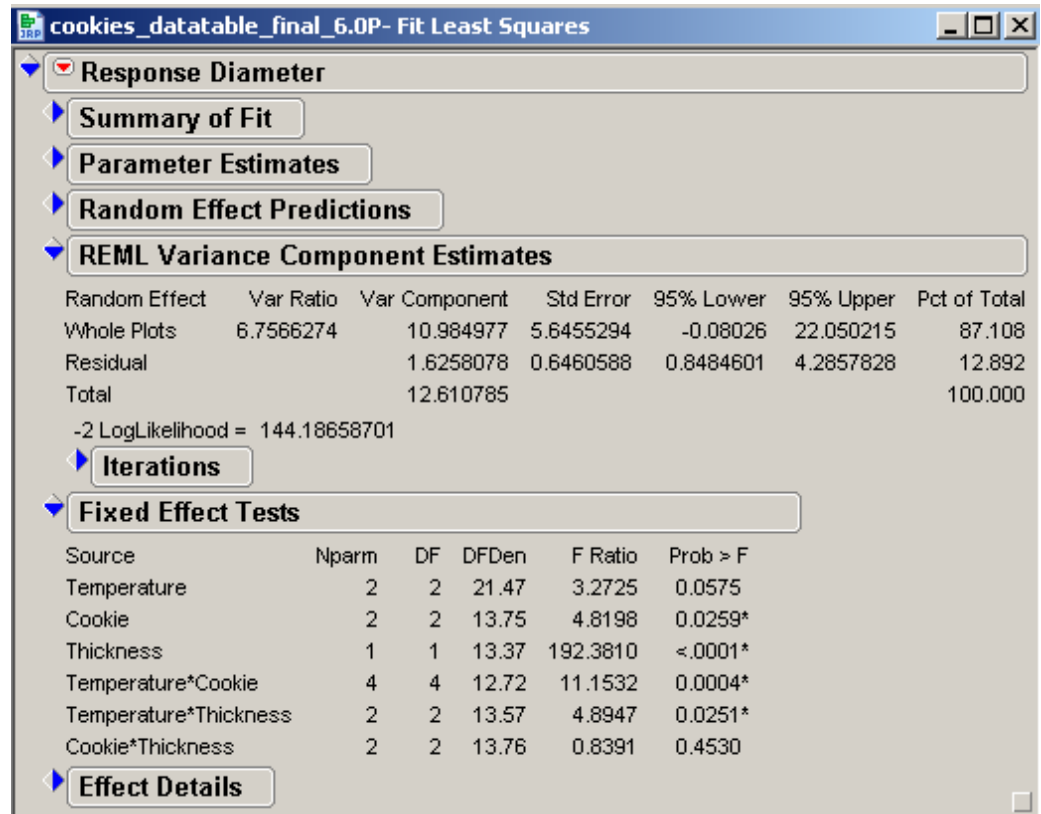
cookies_datatable_final_6.0P- Fit Least Squares

Response Diameter

Summary of Fit

Parameter Estimates

Random Effect Predictions

REML Variance Component Estimates

| Random Effect | Var Ratio | Var Component | Std Error | 95% Lower | 95% Upper | Pct of Total |
|---|---|---|---|---|---|---|
| Whole Plots | 6.7566274 | 10.984977 | 5.6455294 | -0.08026 | 22.050215 | 87.108 |
| Residual | | 1.6258078 | 0.6460588 | 0.8484601 | 4.2857828 | 12.892 |
| Total | | 12.610785 | | | | 100.000 |

-2 LogLikelihood = 144.18658701

Iterations

Fixed Effect Tests

| Source | Nparm | DF | DFDen | F Ratio | Prob > F |
|---|---|---|---|---|---|
| Temperature | 2 | 2 | 21.47 | 3.2725 | 0.0575 |
| Cookie | 2 | 2 | 13.75 | 4.8198 | 0.0259* |
| Thickness | 1 | 1 | 13.37 | 192.3810 | <.0001* |
| Temperature*Cookie | 4 | 4 | 12.72 | 11.1532 | 0.0004* |
| Temperature*Thickness | 2 | 2 | 13.57 | 4.8947 | 0.0251* |
| Cookie*Thickness | 2 | 2 | 13.76 | 0.8391 | 0.4530 |

Effect Details